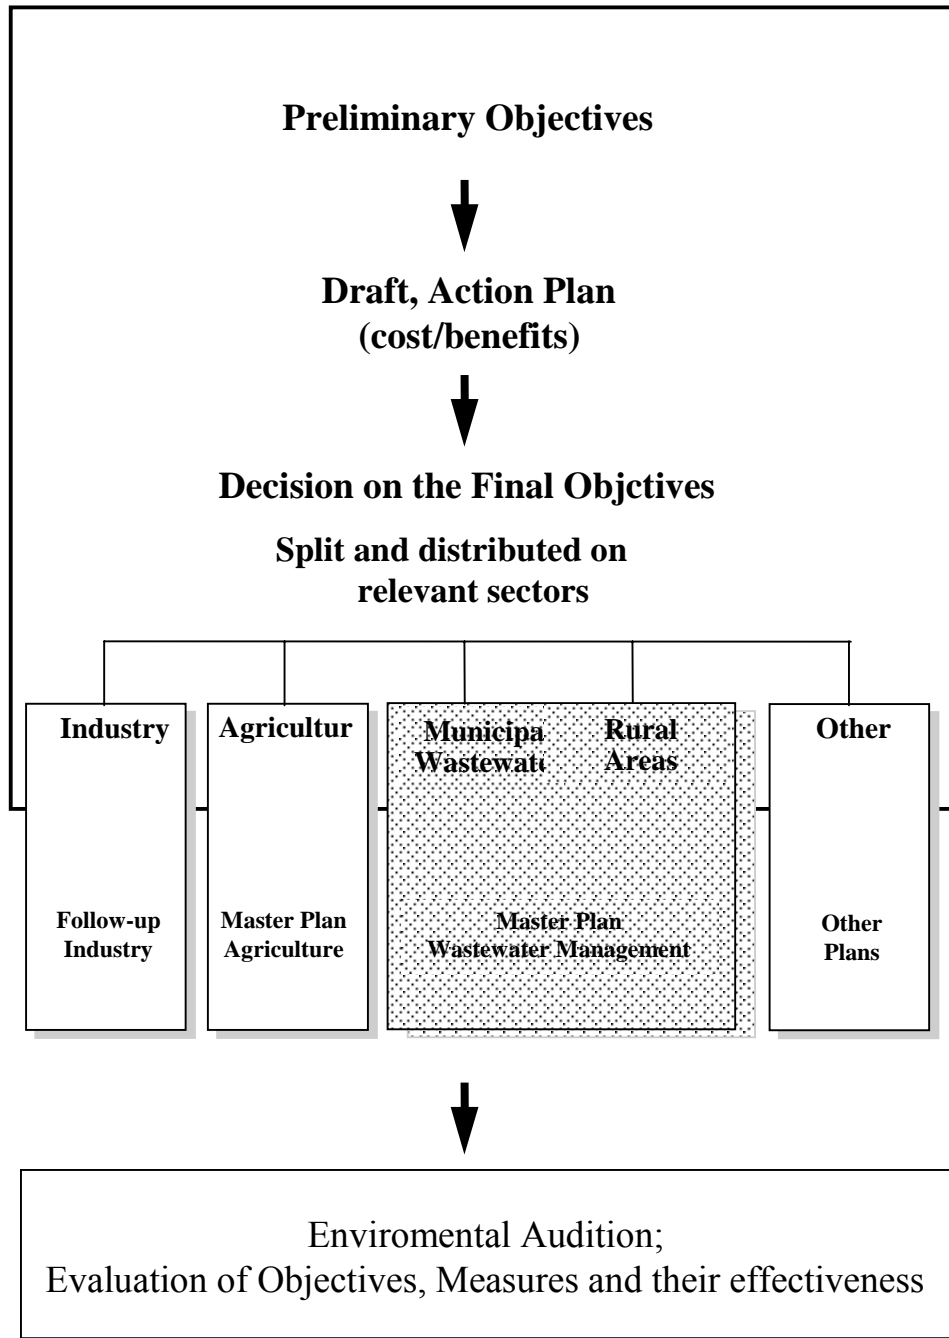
Preliminary Objectives

Draft, Action Plan
(cost/benefits)

Decision on the Final Objctives

Split and distributed on relevant sectors

Industry

Agricultur

Municipa Wastewat

Rural Areas

Other

Follow-up Industry

Master Plan Agriculture

Master Plan Wastewater Management

Other Plans

Enviromental Audition;
Evaluation of Objectives, Measures and their effectiveness